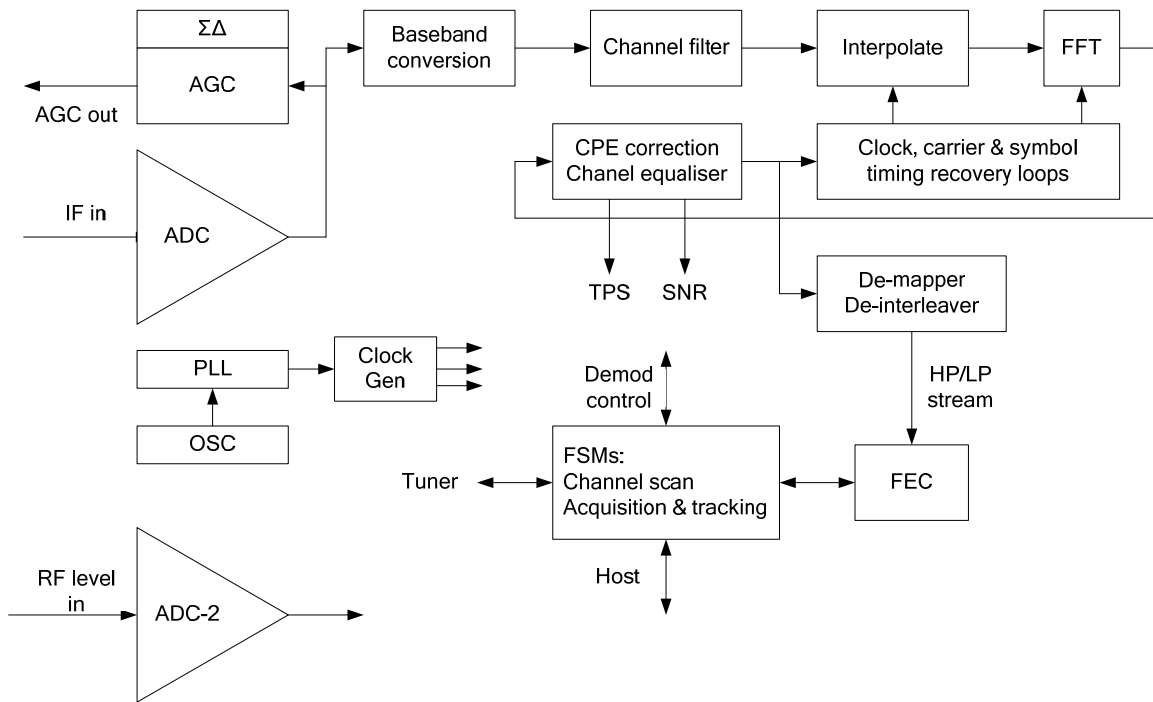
ΣΔ

AGC

AGC out

IF in

ADC

Baseband conversion

Channel filter

Interpolate

FFT

CPE correction Chanel equaliser

Clock, carrier & symbol timing recovery loops

TPS

SNR

De-mapper De-interleaver

HP/LP stream

PLL

Clock Gen

OSC

Demod control

FSMs: Channel scan Acquisition & tracking

Tuner

FEC

Host

RF level in

ADC-2